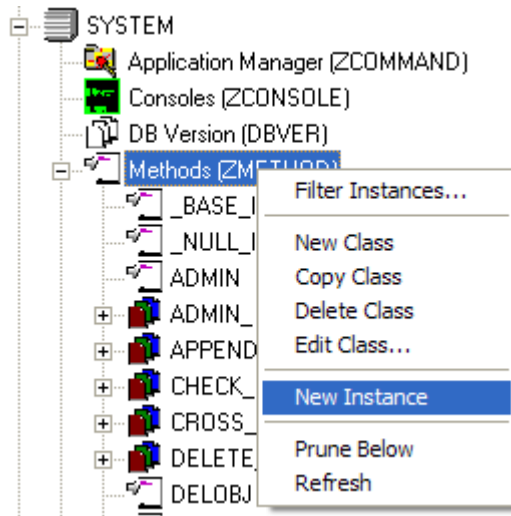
SYSTEM
Application Manager (ZCOMMAND)
Consoles (ZCONSOLE)
DB Version (DBVER)
Methods (ZMETHOD)
_BASE_I
_NULL_I
ADMIN
ADMIN_
APPEND
CHECK_
CROSS_
DELETE_
DELOBJ

Filter Instances...
New Class
Copy Class
Delete Class
Edit Class...
New Instance
Prune Below
Refresh